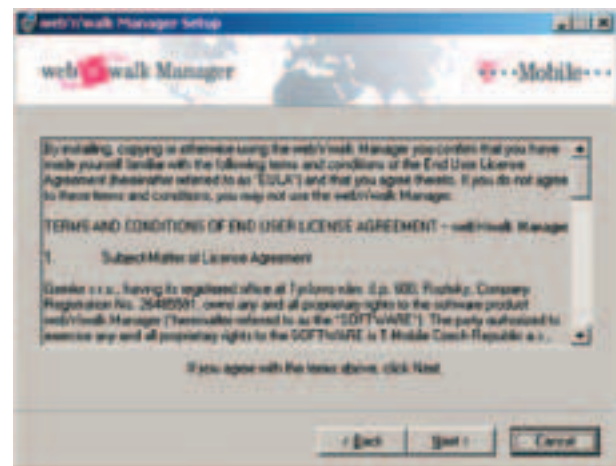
web'n'walk Manager Setup

web'n'walk Manager

T · · Mobile · · ·

By installing, copying or otherwise using the web'n'walk Manager you confirm that you have made yourself familiar with the following terms and conditions of the End User License Agreement (hereinafter referred to as "EULA") and that you agree thereto. If you do not agree to these terms and conditions, you may not use the web'n'walk Manager.

TERMS AND CONDITIONS OF END USER LICENSE AGREEMENT – web'n'walk Manager

1. Subject Matter of License Agreement

Gemker s.r.o., having its registered office at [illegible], Company Registration No. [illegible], owns any and all proprietary rights to the software product web'n'walk Manager (hereinafter referred to as the "SOFTWARE"). The party authorized to exercise any and all proprietary rights to the SOFTWARE is T-Mobile Czech Republic a.s. ...

If you agree with the terms above, click Next.

< Back | Next > | Cancel